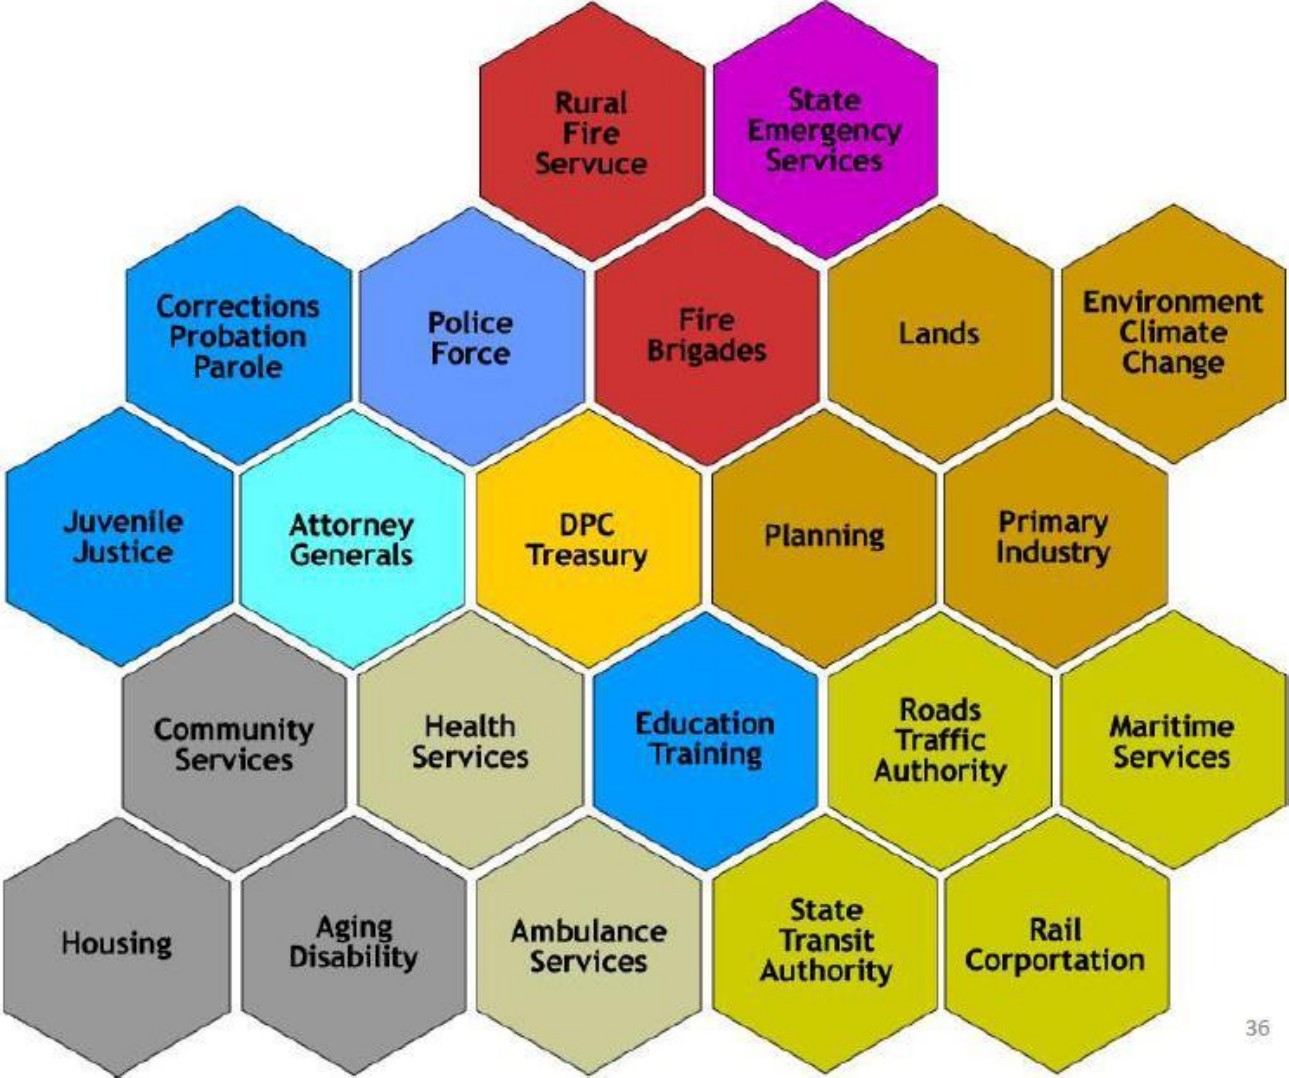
Rural Fire Servuce

State Emergency Services

Corrections Probation Parole

Police Force

Fire Brigades

Lands

Environment Climate Change

Juvenile Justice

Attorney Generals

DPC Treasury

Planning

Primary Industry

Community Services

Health Services

Education Training

Roads Traffic Authority

Maritime Services

Housing

Aging Disability

Ambulance Services

State Transit Authority

Rail Corportation

36